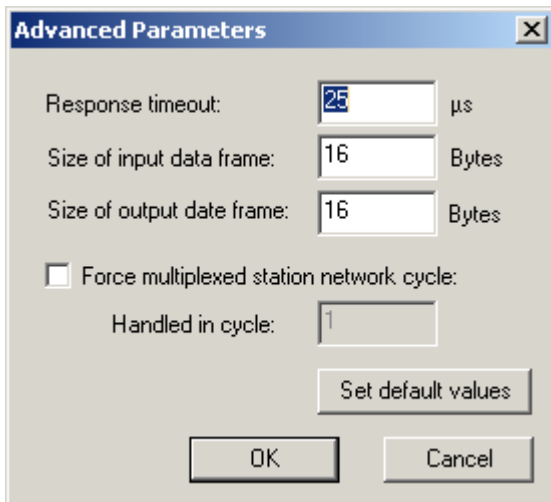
Advanced Parameters

Response timeout: 25 µs

Size of input data frame: 16 Bytes

Size of output date frame: 16 Bytes

Force multiplexed station network cycle:

Handled in cycle: 1

Set default values

OK

Cancel